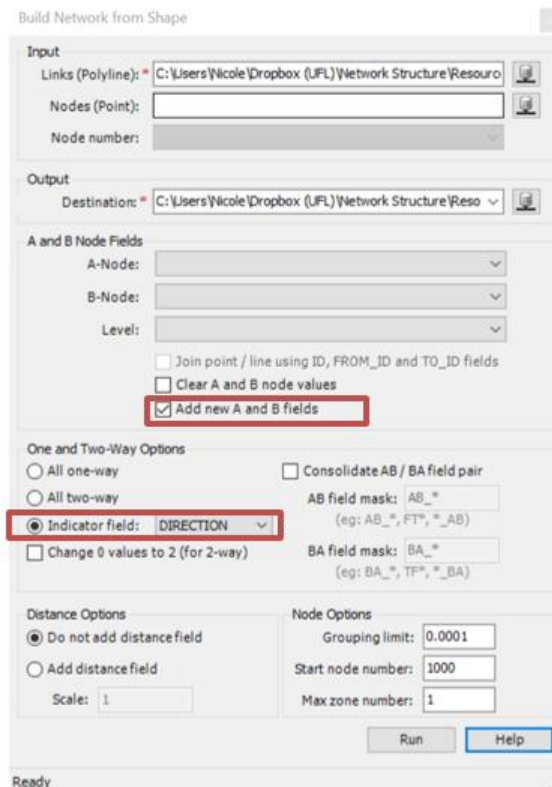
Build Network from Shape

Input

Links (Polyline): * C:\Users\Nicole\Dropbox (UFL)\Network Structure\Resourc

Nodes (Point):

Node number:

Output

Destination: * C:\Users\Nicole\Dropbox (UFL)\Network Structure\Reso

A and B Node Fields

A-Node:

B-Node:

Level:

Join point / line using ID, FROM_ID and TO_ID fields

Clear A and B node values

Add new A and B fields

One and Two-Way Options

All one-way

All two-way

Indicator field: DIRECTION

Change 0 values to 2 (for 2-way)

Consolidate AB / BA field pair

AB field mask: AB_*

(eg: AB_*, FT*, *_AB)

BA field mask: BA_*

(eg: BA_*, TF*, *_BA)

Distance Options

Do not add distance field

Add distance field

Scale: 1

Node Options

Grouping limit: 0.0001

Start node number: 1000

Max zone number: 1

Run

Help

Ready